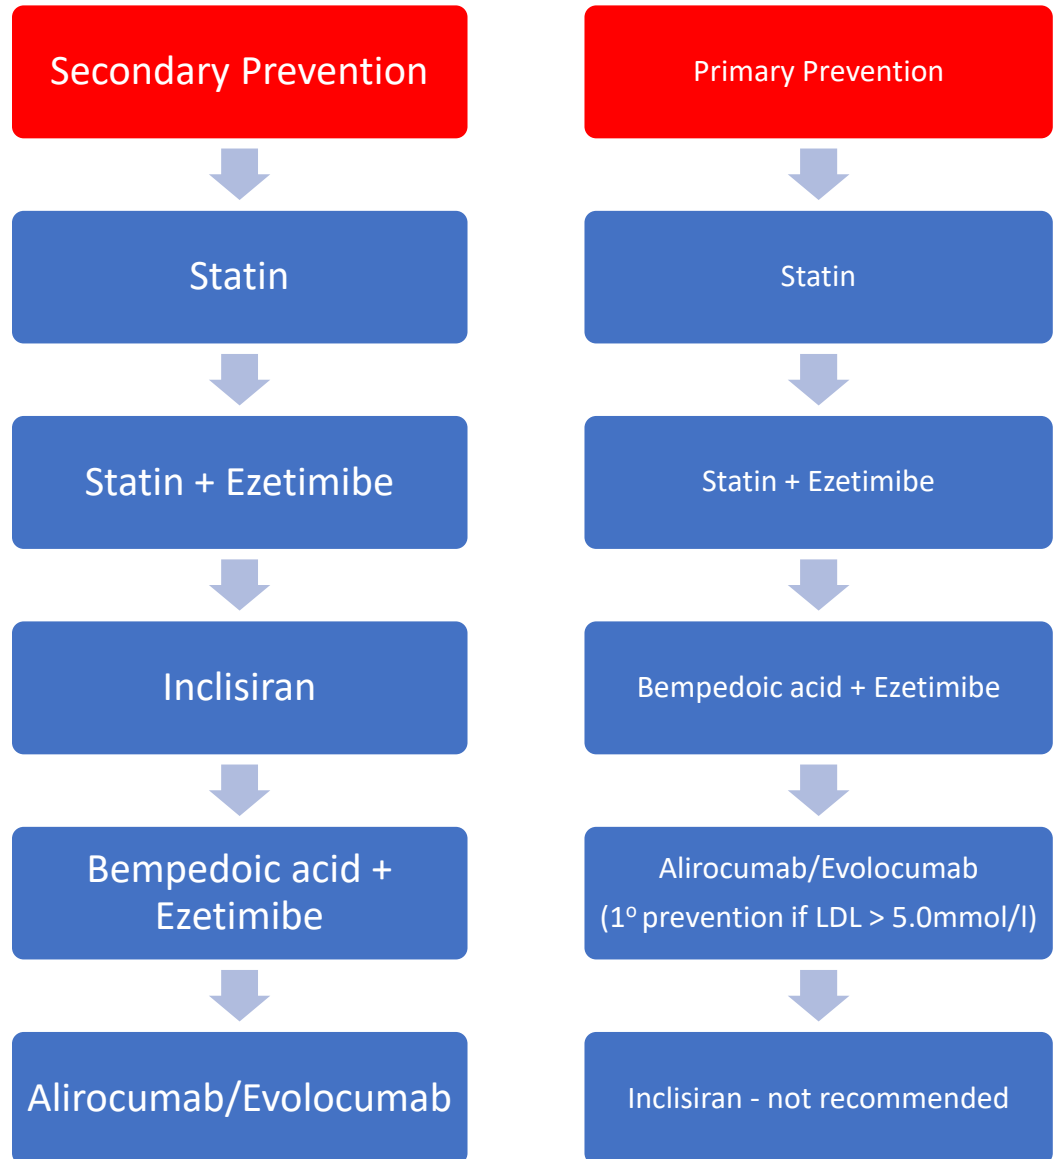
Secondary Prevention

Statin

Statin + Ezetimibe

Inclisiran

Bempedoic acid + Ezetimibe

Alirocumab/Evolocumab

Primary Prevention

Statin

Statin + Ezetimibe

Bempedoic acid + Ezetimibe

Alirocumab/Evolocumab
(1º prevention if LDL > 5.0mmol/l)

Inclisiran - not recommended